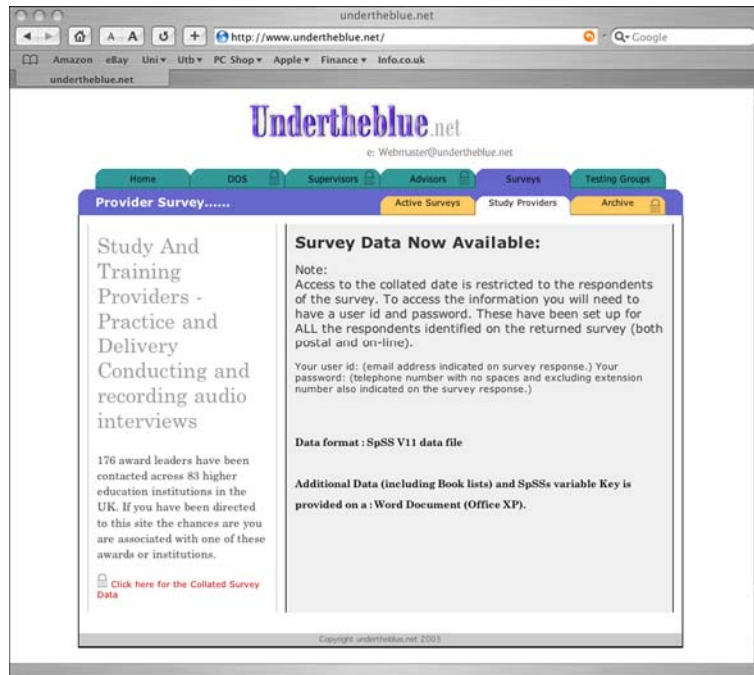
undertheblue.net

http://www.undertheblue.net/

Google

Amazon eBay Uni▾ Utb▾ PC Shop▾ Apple▾ Finance▾ Info.co.uk

undertheblue.net

Undertheblue.net

e: Webmaster@undertheblue.net

Home DOS Supervisors Advisors Surveys Testing Groups

Provider Survey......

Active Surveys Study Providers Archive

Study And Training Providers - Practice and Delivery Conducting and recording audio interviews

176 award leaders have been contacted across 83 higher education institutions in the UK. If you have been directed to this site the chances are you are associated with one of these awards or institutions.

Click here for the Collated Survey Data

Survey Data Now Available:

Note:
Access to the collated date is restricted to the respondents of the survey. To access the information you will need to have a user id and password. These have been set up for ALL the respondents identified on the returned survey (both postal and on-line).

Your user id: (email address indicated on survey response.) Your password: (telephone number with no spaces and excluding extension number also indicated on the survey response.)

Data format : SpSS V11 data file

Additional Data (including Book lists) and SpSSs variable Key is provided on a : Word Document (Office XP).

Copyright undertheblue.net 2003